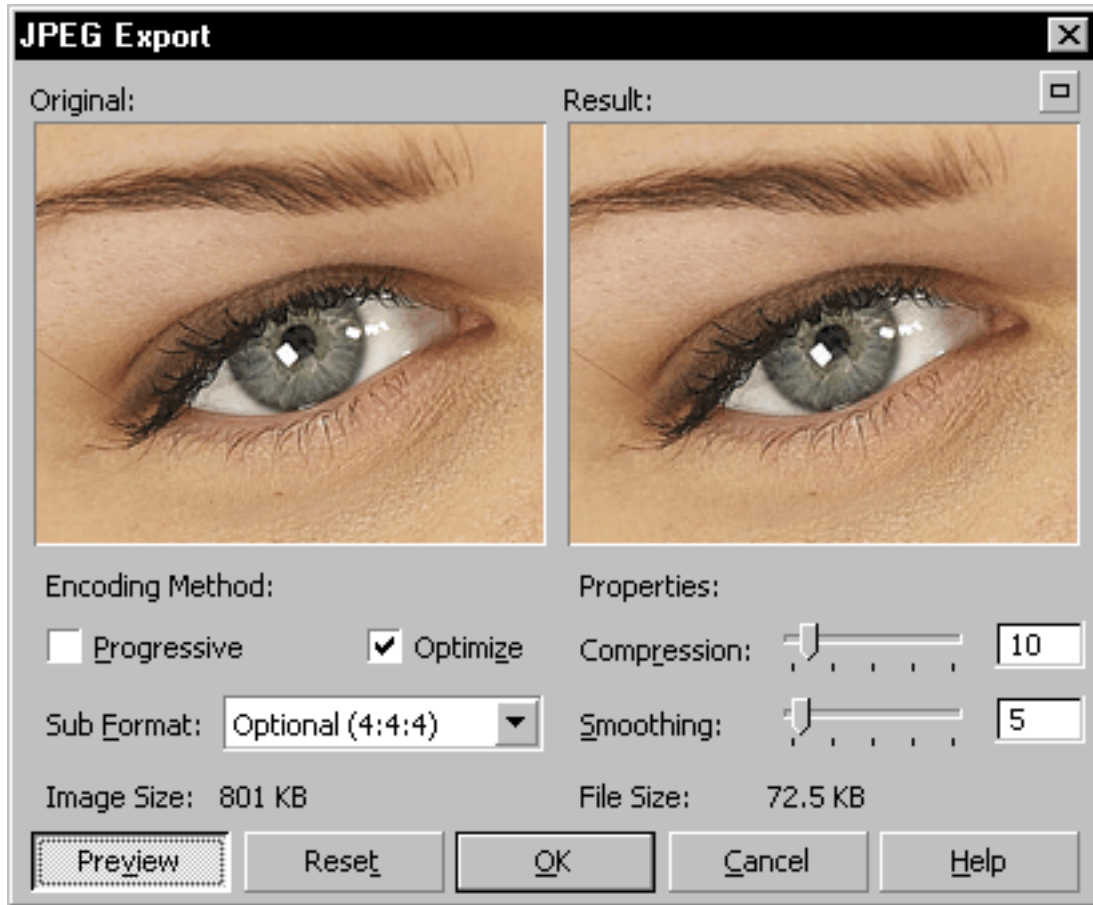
JPEG Export

Original:

Result:

Encoding Method:

Progressive

Optimize

Sub Format: Optional (4:4:4)

Image Size: 801 KB

Properties:

Compression: 10

Smoothing: 5

File Size: 72.5 KB

Preview

Reset

OK

Cancel

Help